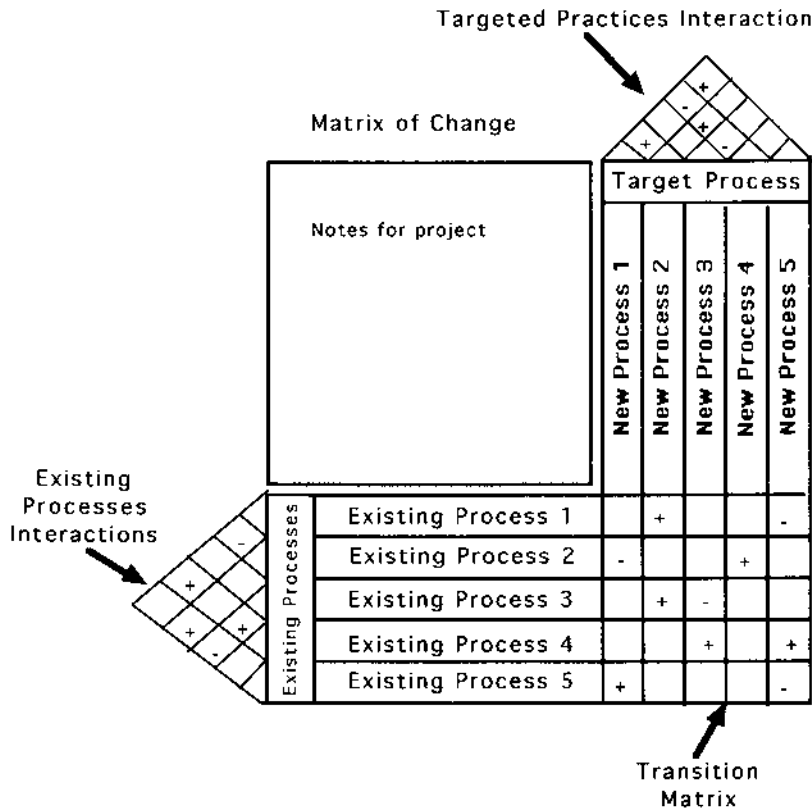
Targeted Practices Interaction

+
-
+
+
-

Matrix of Change

Notes for project

Target Process

| | | New Process 1 | New Process 2 | New Process 3 | New Process 4 | New Process 5 |
|---|---|---|---|---|---|---|
| Existing Processes | Existing Process 1 | | + | | | - |
| | Existing Process 2 | - | | | + | |
| | Existing Process 3 | | + | - | | |
| | Existing Process 4 | | | + | | + |
| | Existing Process 5 | + | | | | - |

Existing Processes Interactions

-
+
+
+
-

Transition Matrix